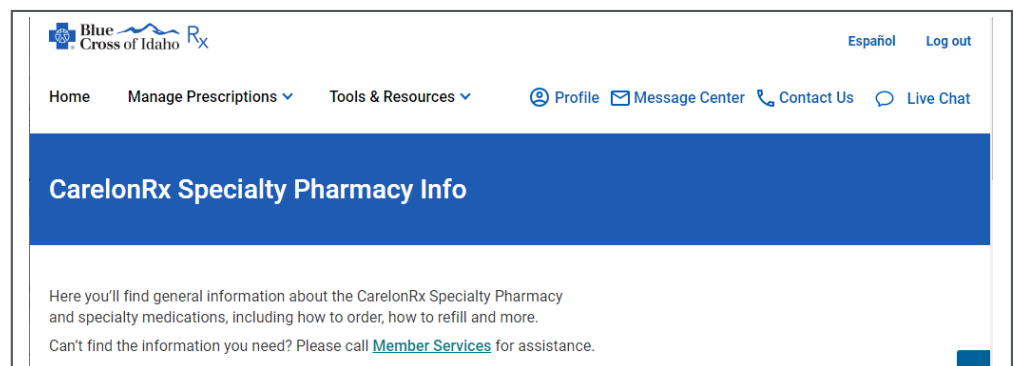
Blue Cross of Idaho Rx

Español Log out

Home Manage Prescriptions Tools & Resources Profile Message Center Contact Us Live Chat

CarelonRx Specialty Pharmacy Info

Here you'll find general information about the CarelonRx Specialty Pharmacy and specialty medications, including how to order, how to refill and more.

Can't find the information you need? Please call Member Services for assistance.